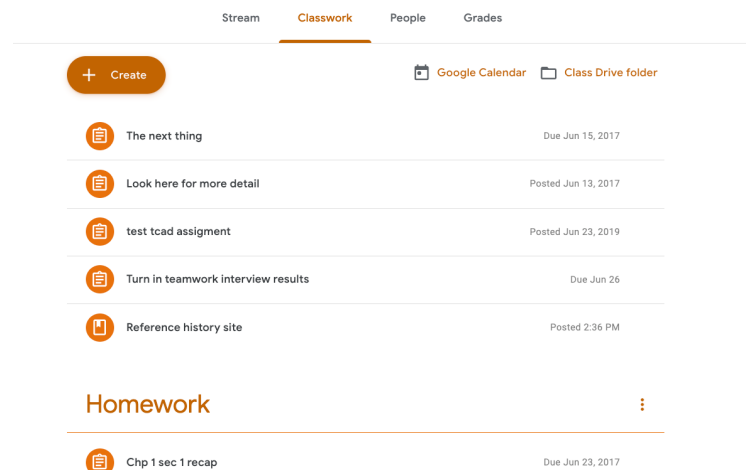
Stream Classwork People Grades

+ Create

Google Calendar Class Drive folder

The next thing Due Jun 15, 2017

Look here for more detail Posted Jun 13, 2017

test tcad assigment Posted Jun 23, 2019

Turn in teamwork interview results Due Jun 26

Reference history site Posted 2:36 PM

Homework

Chp 1 sec 1 recap Due Jun 23, 2017